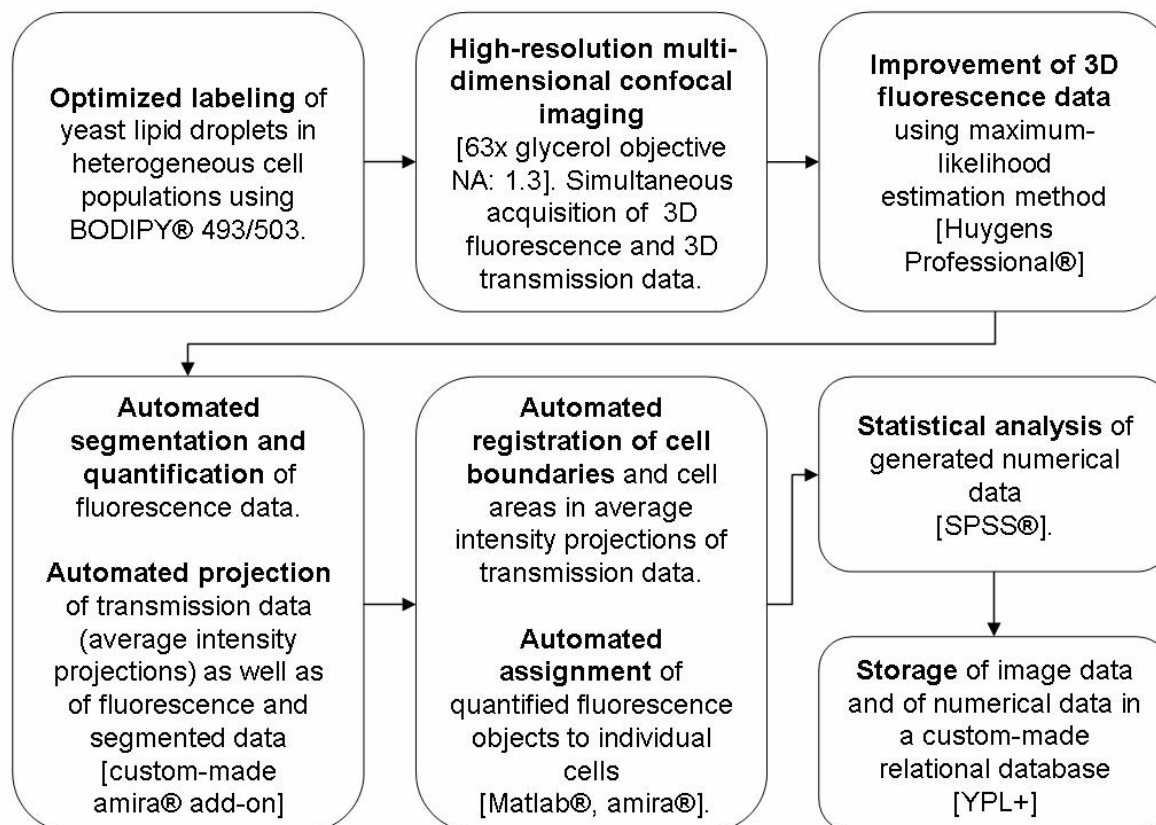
Optimized labeling of yeast lipid droplets in heterogeneous cell populations using BODIPY® 493/503.

High-resolution multidimensional confocal imaging [63x glycerol objective NA: 1.3]. Simultaneous acquisition of 3D fluorescence and 3D transmission data.

Improvement of 3D fluorescence data using maximum-likelihood estimation method [Huygens Professional®]

Automated segmentation and quantification of fluorescence data.

Automated projection of transmission data (average intensity projections) as well as of fluorescence and segmented data [custom-made amira® add-on]

Automated registration of cell boundaries and cell areas in average intensity projections of transmission data.

Automated assignment of quantified fluorescence objects to individual cells [Matlab®, amira®].

Statistical analysis of generated numerical data [SPSS®].

Storage of image data and of numerical data in a custom-made relational database [YPL+]